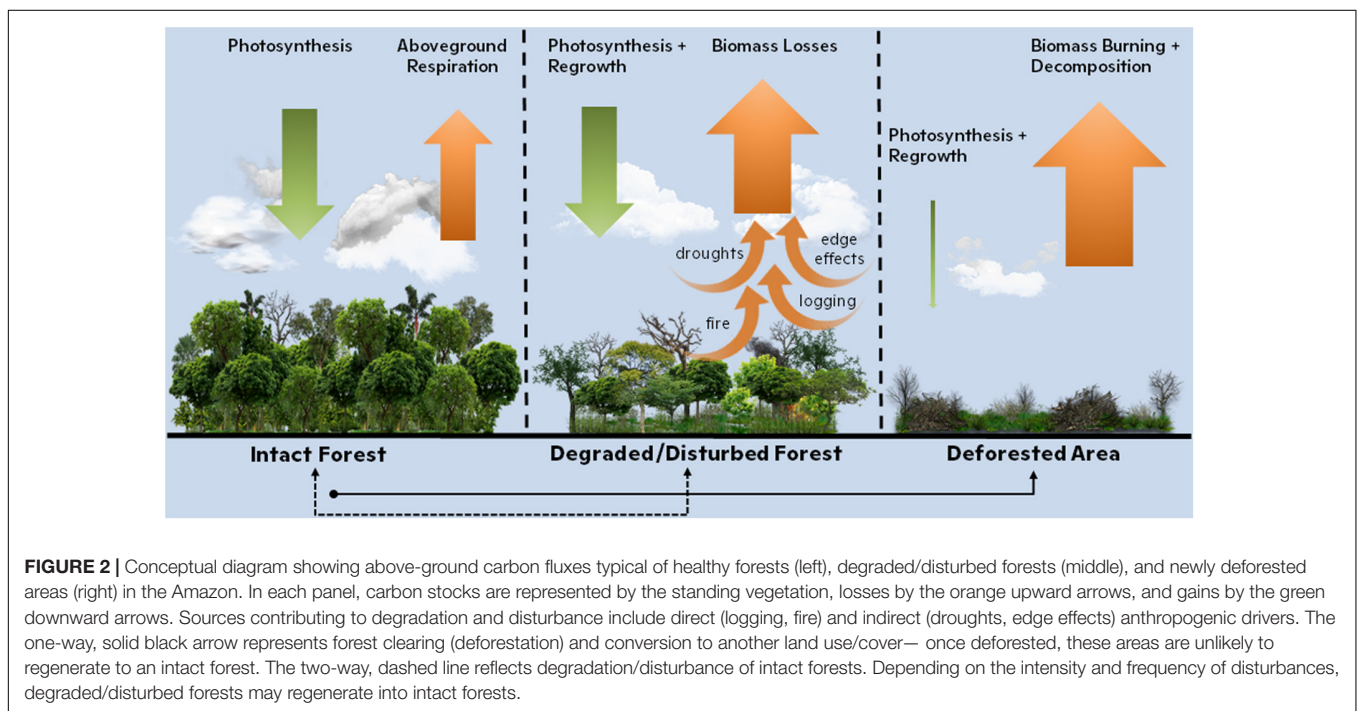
Photosynthesis

Aboveground Respiration

Photosynthesis + Regrowth

Biomass Losses

Biomass Burning + Decomposition

Photosynthesis + Regrowth

droughts

edge effects

logging

fire

Intact Forest

Degraded/Disturbed Forest

Deforested Area

**FIGURE 2 |** Conceptual diagram showing above-ground carbon fluxes typical of healthy forests (left), degraded/disturbed forests (middle), and newly deforested areas (right) in the Amazon. In each panel, carbon stocks are represented by the standing vegetation, losses by the orange upward arrows, and gains by the green downward arrows. Sources contributing to degradation and disturbance include direct (logging, fire) and indirect (droughts, edge effects) anthropogenic drivers. The one-way, solid black arrow represents forest clearing (deforestation) and conversion to another land use/cover— once deforested, these areas are unlikely to regenerate to an intact forest. The two-way, dashed line reflects degradation/disturbance of intact forests. Depending on the intensity and frequency of disturbances, degraded/disturbed forests may regenerate into intact forests.